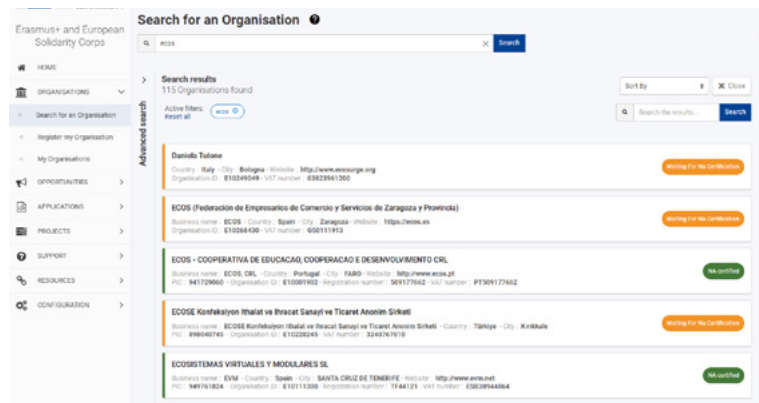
Erasmus+ and European Solidarity Corps

HOME
ORGANISATIONS
Search for an Organisation
Register my Organisation
My Organisations
OPPORTUNITIES
APPLICATIONS
PROJECTS
SUPPORT
RESOURCES
CONFIGURATION

Search for an Organisation

ecos
Search

Advanced search

Search results
115 Organisations found
Active filters: ecos
Reset all

Sort By
Close
Search the results...
Search

Daniela Tulone
Country : Italy · City : Bologna · Website : http://www.ecosurge.org
Organisation ID : E10249049 · VAT number : 03825961200
Waiting For Na Certification

ECOS (Federación de Empresarios de Comercio y Servicios de Zaragoza y Provincia)
Business name : ECOS · Country : Spain · City : Zaragoza · Website : https://ecos.es
Organisation ID : E10268430 · VAT number : G50111913
Waiting For Na Certification

ECOS - COOPERATIVA DE EDUCACAO, COOPERACAO E DESENVOLVIMENTO CRL
Business name : ECOS, CRL · Country : Portugal · City : FARO · Website : http://www.ecos.pt
PIC : 941729060 · Organisation ID : E10081902 · Registration number : 509177662 · VAT number : PT509177662
NA certified

ECOSE Konfeksiyon Ithalat ve Ihracat Sanayi ve Ticaret Anonim Sirketi
Business name : ECOSE Konfeksiyon Ithalat ve Ihracat Sanayi ve Ticaret Anonim Sirketi · Country : Türkiye · City : Kırıkkale
PIC : 898040745 · Organisation ID : E10228245 · VAT number : 3240767010
Waiting For Na Certification

ECOSISTEMAS VIRTUALES Y MODULARES SL
Business name : EVM · Country : Spain · City : SANTA CRUZ DE TENERIFE · Website : http://www.evm.net
PIC : 949761824 · Organisation ID : E10111308 · Registration number : TF44121 · VAT number : ESB38944064
NA certified